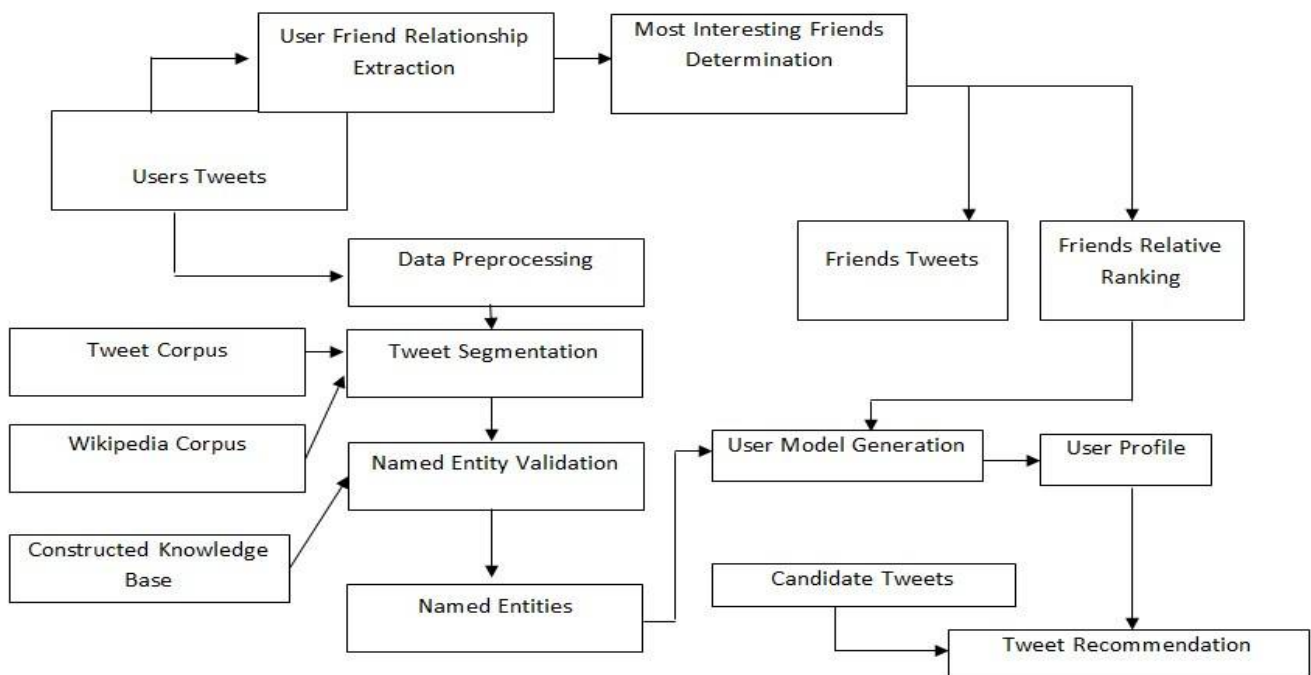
User Friend Relationship Extraction

Most Interesting Friends Determination

Users Tweets

Friends Tweets

Friends Relative Ranking

Data Preprocessing

Tweet Corpus

Tweet Segmentation

Wikipedia Corpus

Named Entity Validation

User Model Generation

User Profile

Constructed Knowledge Base

Named Entities

Candidate Tweets

Tweet Recommendation